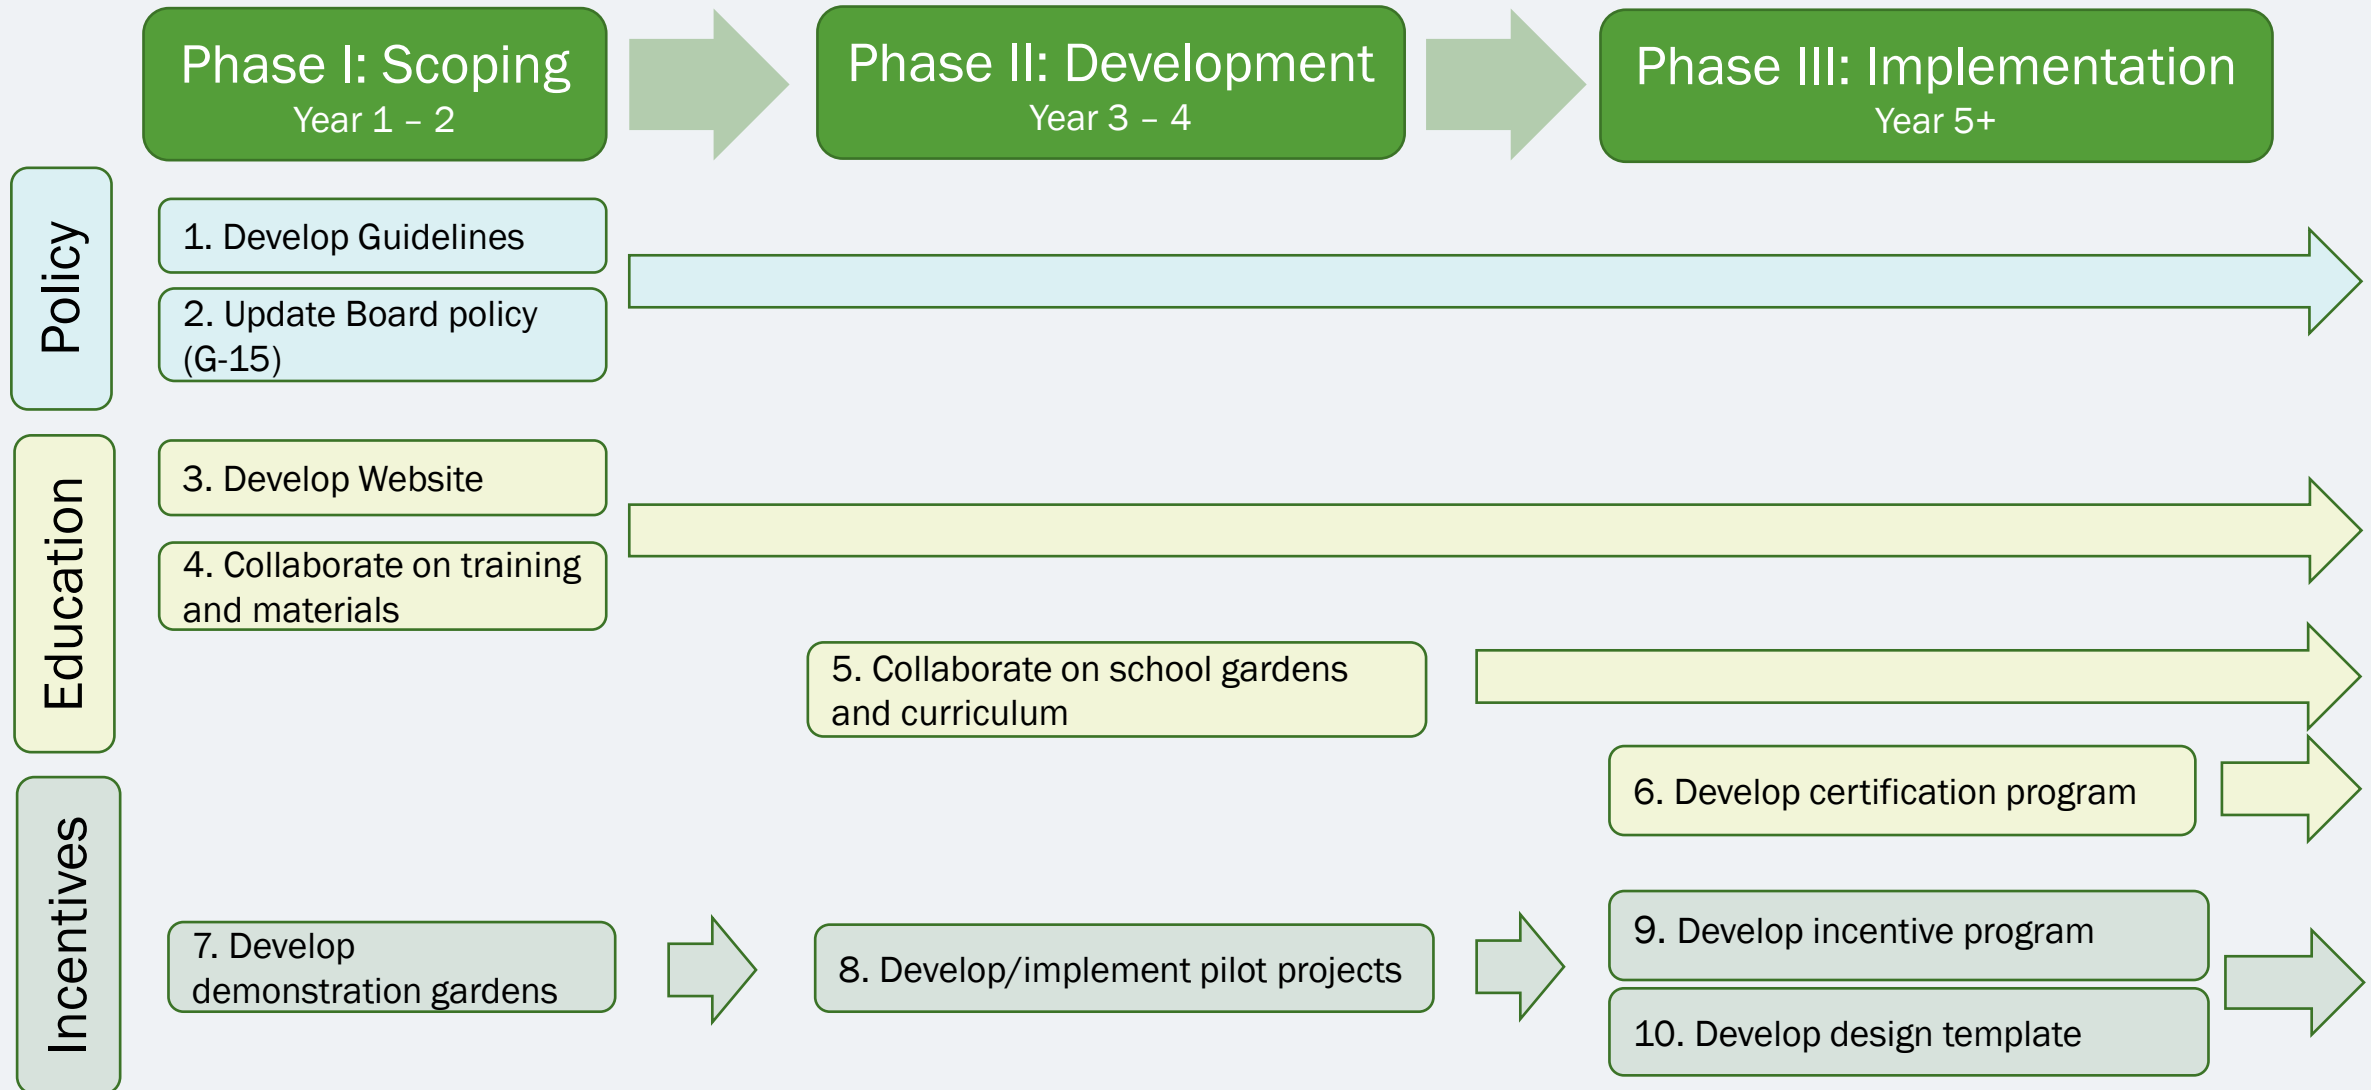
Phase I: Scoping
Year 1 – 2

Phase II: Development
Year 3 – 4

Phase III: Implementation
Year 5+

Policy

1. Develop Guidelines

2. Update Board policy (G-15)

Education

3. Develop Website

4. Collaborate on training and materials

5. Collaborate on school gardens and curriculum

6. Develop certification program

Incentives

7. Develop demonstration gardens

8. Develop/implement pilot projects

9. Develop incentive program

10. Develop design template